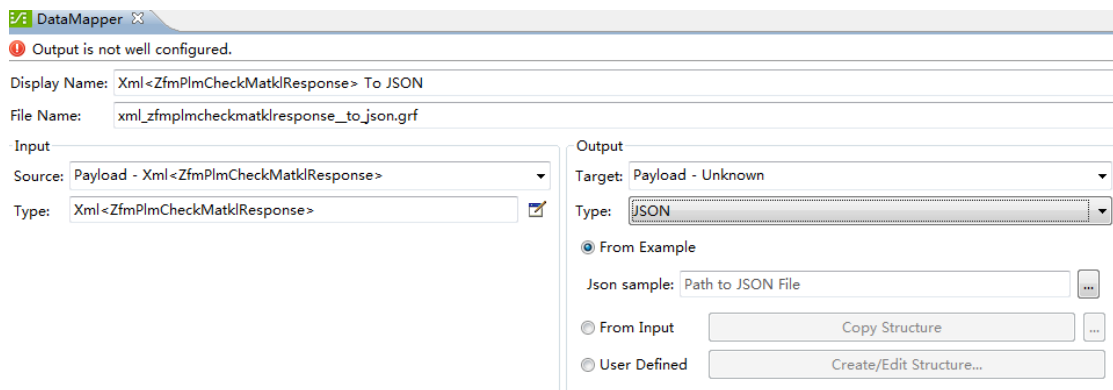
DataMapper

Output is not well configured.

Display Name: Xml<ZfmPlmCheckMatklResponse> To JSON

File Name: xml_zfmplmcheckmatklresponse__to_json.grf

Input

Source: Payload - Xml<ZfmPlmCheckMatklResponse>

Type: Xml<ZfmPlmCheckMatklResponse>

Output

Target: Payload - Unknown

Type: JSON

From Example

Json sample: Path to JSON File

...

From Input

Copy Structure

...

User Defined

Create/Edit Structure...